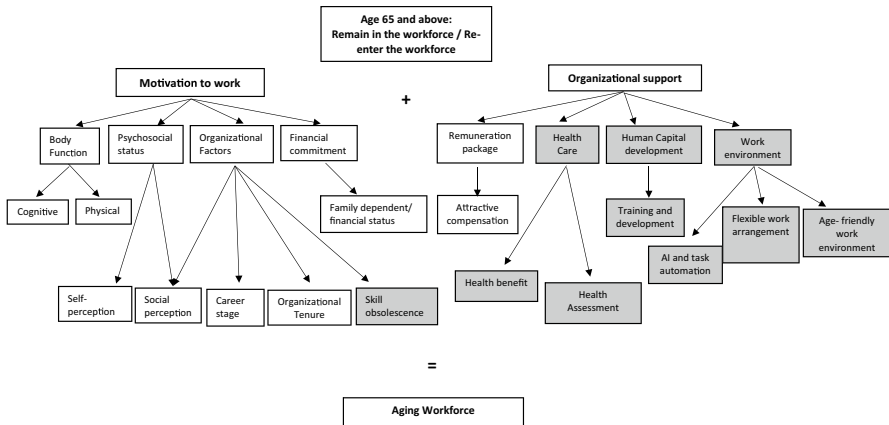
Age 65 and above: Remain in the workforce / Reenter the workforce

Motivation to work

+

Organizational support

Body Function

Psychosocial status

Organizational Factors

Financial commitment

Remuneration package

Health Care

Human Capital development

Work environment

Cognitive

Physical

Family dependent/ financial status

Attractive compensation

Training and development

Flexible work arrangement

Age- friendly work environment

AI and task automation

Health benefit

Health Assessment

Self-perception

Social perception

Career stage

Organizational Tenure

Skill obsolescence

=

Aging Workforce